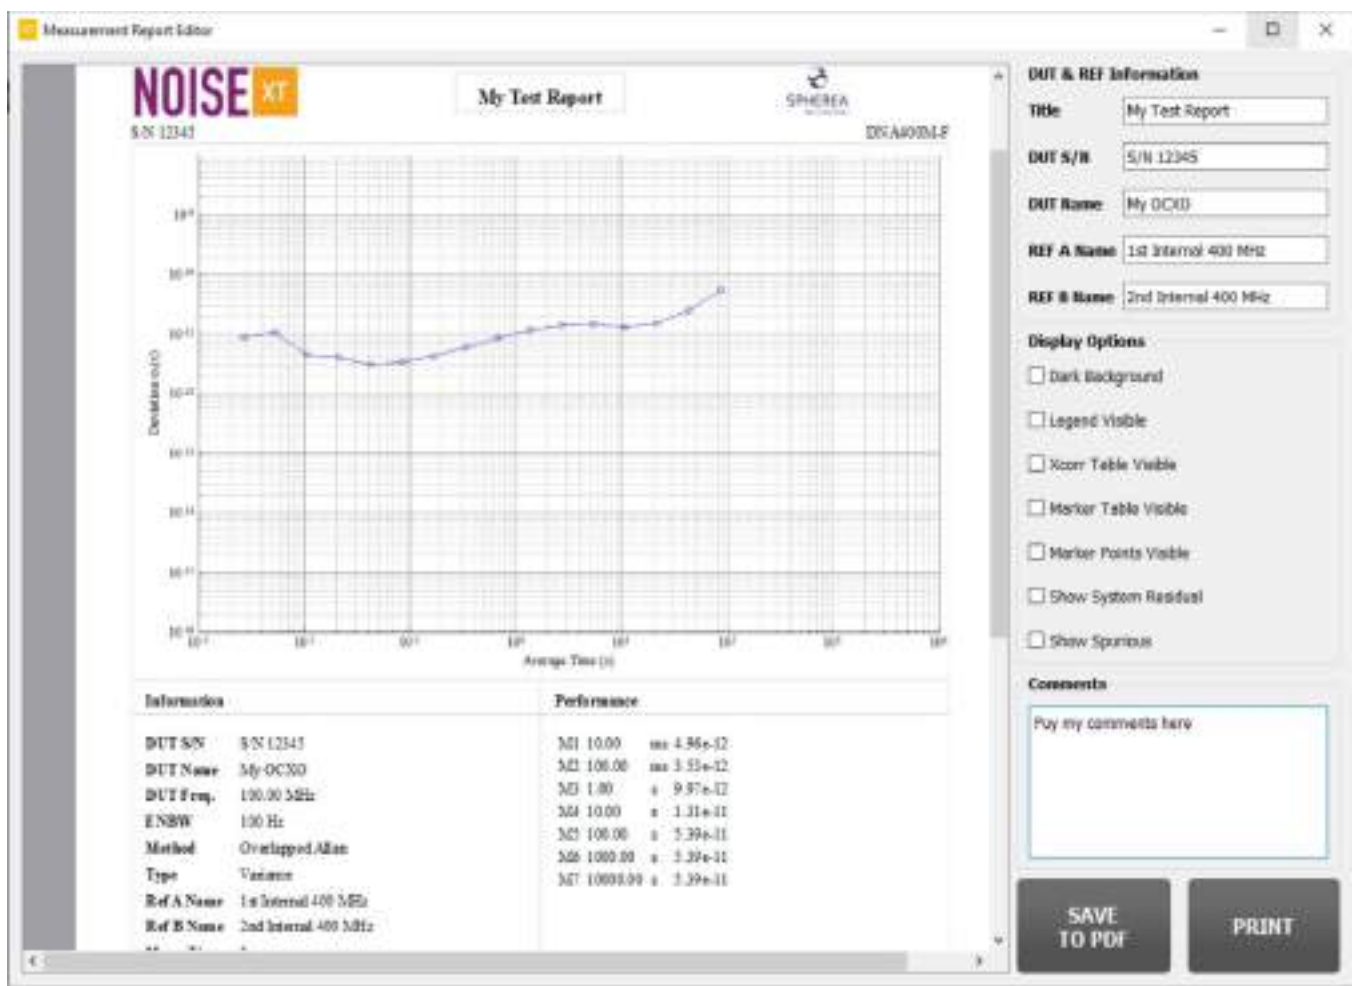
Measurement Report Editor

NOISE XT

My Test Report

SPHEREA

S/N 12345

DNA400M-F

Deviation σ(τ)

Average Time (s)

Information

DUT S/N S/N 12345
DUT Name My OCXO
DUT Freq. 100.00 MHz
ENBW 100 Hz
Method Overlapped Allan
Type Variance
Ref A Name 1st Internal 400 MHz
Ref B Name 2nd Internal 400 MHz

Performance

M1 10.00 ms 4.86e-12
M2 100.00 ms 3.55e-12
M3 1.00 s 9.97e-12
M4 10.00 s 1.31e-11
M5 100.00 s 5.39e-11
M6 1000.00 s 3.39e-11
M7 10000.00 s 3.39e-11

DUT & REF Information

Title My Test Report

DUT S/N S/N 12345

DUT Name My OCXO

REF A Name 1st Internal 400 MHz

REF B Name 2nd Internal 400 MHz

Display Options

Dark Background

Legend Visible

Xcorr Table Visible

Marker Table Visible

Marker Points Visible

Show System Residual

Show Spurious

Comments

Puy my comments here

SAVE TO PDF

PRINT